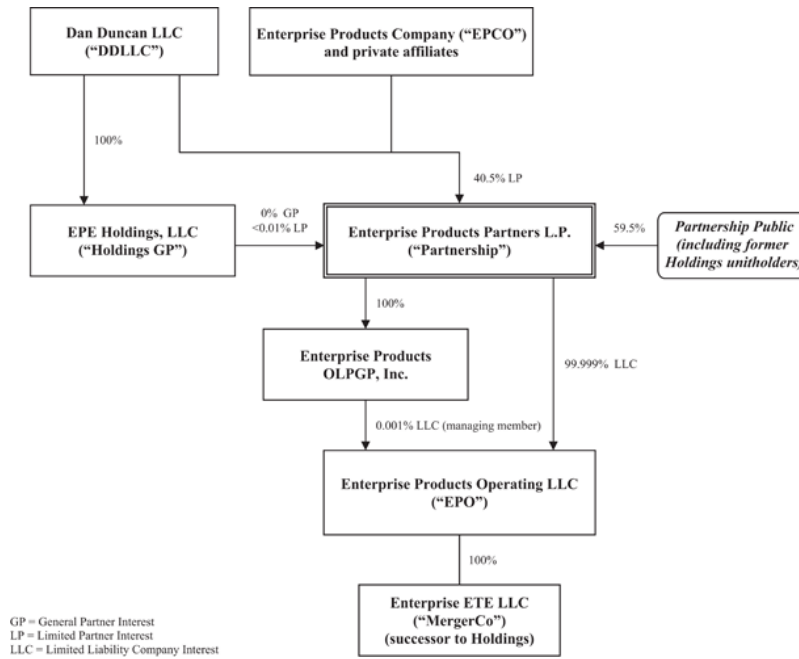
Dan Duncan LLC
("DDLLC")

Enterprise Products Company ("EPCO")
and private affiliates

100%

40.5% LP

EPE Holdings, LLC
("Holdings GP")

0% GP
<0.01% LP

Enterprise Products Partners L.P.
("Partnership")

59.5%

Partnership Public
(including former
Holdings unitholders)

100%

Enterprise Products
OLPGP, Inc.

99.999% LLC

0.001% LLC (managing member)

Enterprise Products Operating LLC
("EPO")

100%

Enterprise ETE LLC
("MergerCo")
(successor to Holdings)

GP = General Partner Interest
LP = Limited Partner Interest
LLC = Limited Liability Company Interest